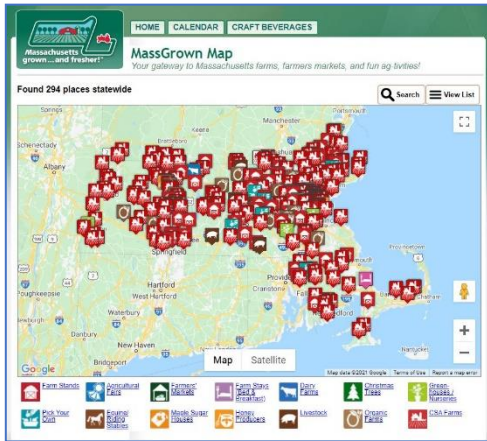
Massachusetts grown... and fresher!

HOME CALENDAR CRAFT BEVERAGES

MassGrown Map

Your gateway to Massachusetts farms, farmers markets, and fun ag-tivities!

Found 294 places statewide

Search View List

Schenectady
Albany
Springfield
Hartford
Waterbury
New Haven
Bridgeport
Poughkeepsie
Providence
Fall River
Boston

Map Satellite

Google

Map data ©2021 Google Terms of Use Report a map error

Farm Stands
Agricultural Fairs
Farmers' Markets
Farm Stays (Bed & Breakfast)
Dairy Farms
Christmas Trees
Green Houses / Nurseries
Pick Your Own
Equine/ Riding Stables
Maple Sugar Houses
Honey Producers
Livestock
Organic Farms
CSA Farms